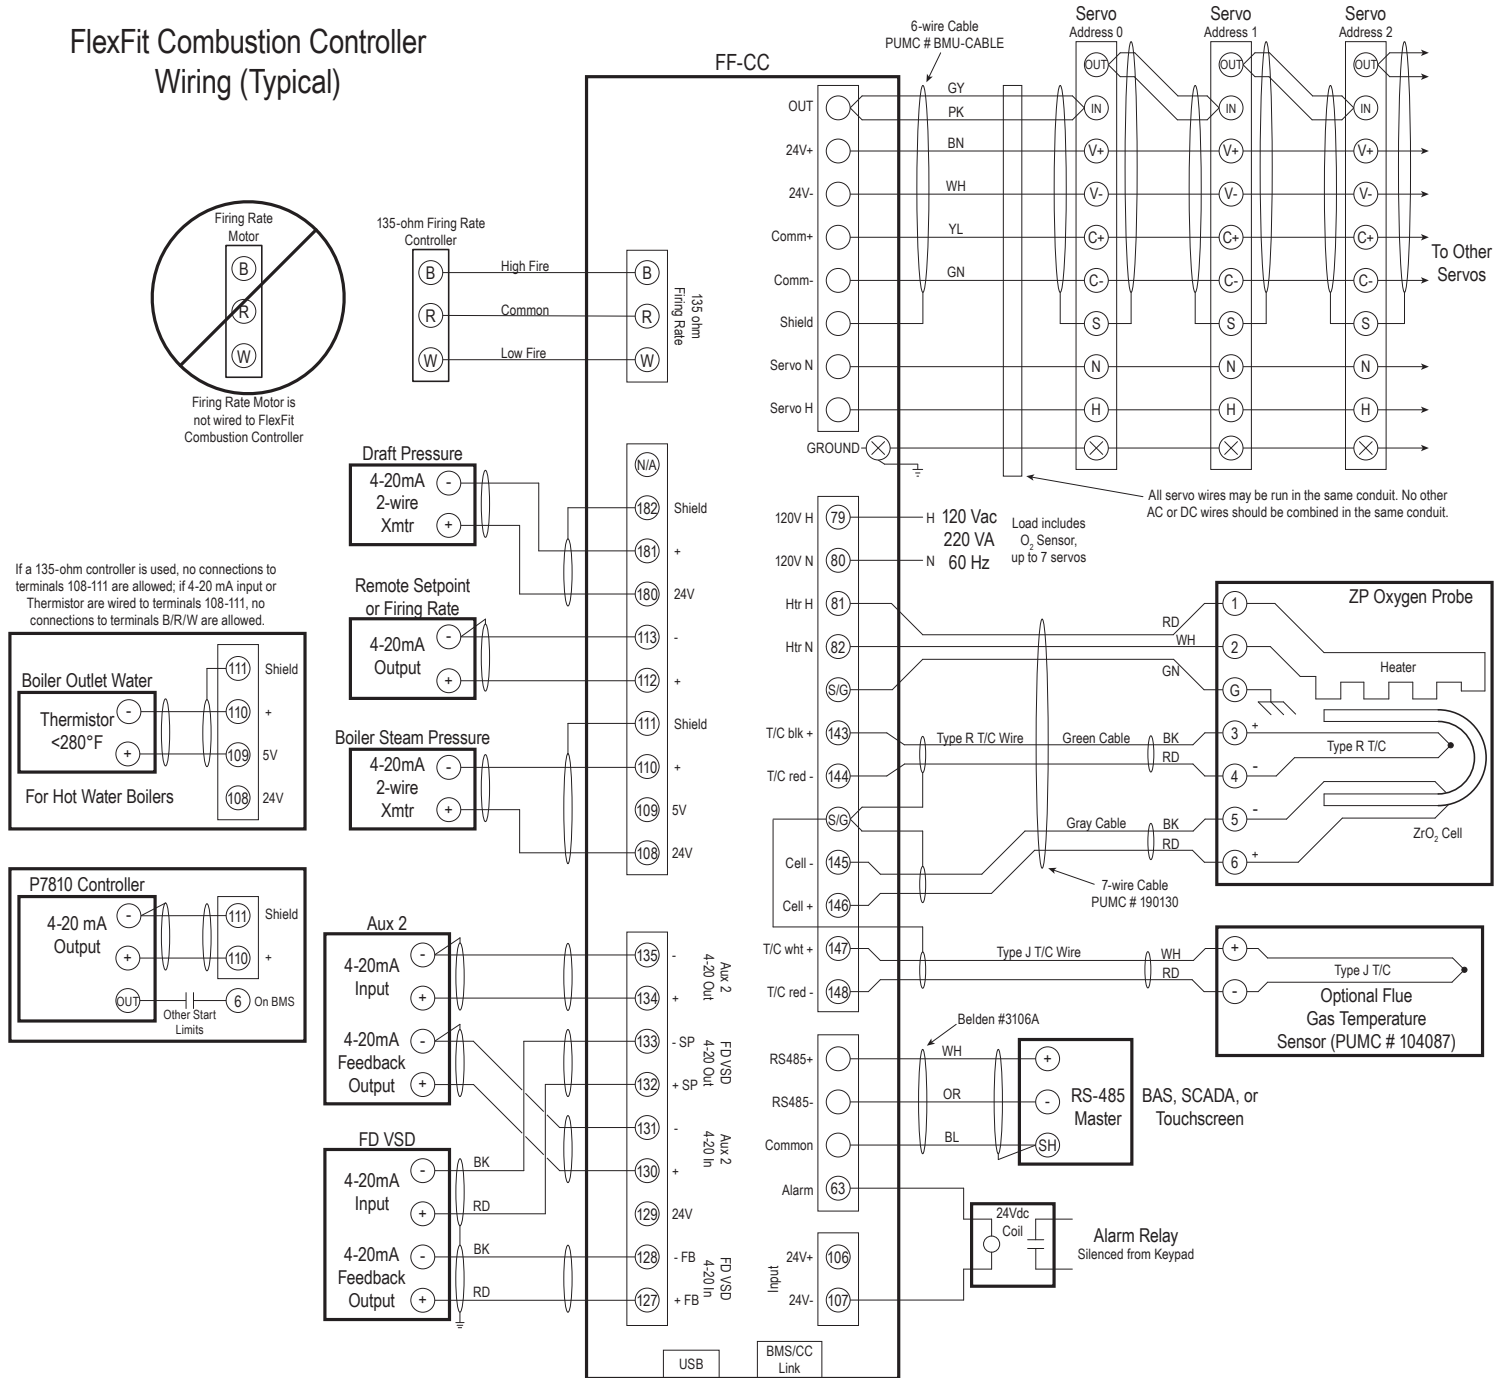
FlexFit Combustion Controller
Wiring (Typical)

Firing Rate Motor
B
R
W
Firing Rate Motor is not wired to FlexFit Combustion Controller

135-ohm Firing Rate Controller
B
R
W
High Fire
Common
Low Fire
B
R
W
135 ohm Firing Rate

FF-CC

Draft Pressure
4-20mA 2-wire Xmtr
-
+
N/A
182 Shield
181 +
180 24V

Remote Setpoint or Firing Rate
4-20mA Output
-
+
113 -
112 +

Boiler Steam Pressure
4-20mA 2-wire Xmtr
-
+
111 Shield
110 +
109 5V
108 24V

If a 135-ohm controller is used, no connections to terminals 108-111 are allowed; if 4-20 mA input or Thermistor are wired to terminals 108-111, no connections to terminals B/R/W are allowed.

Boiler Outlet Water
Thermistor <280°F
-
+
For Hot Water Boilers
111 Shield
110 +
109 5V
108 24V

P7810 Controller
4-20 mA Output
-
+
OUT
Other Start Limits
111 Shield
110 +
6 On BMS

Aux 2
4-20mA Input
-
+
4-20mA Feedback Output
-
+
135 -
134 +
Aux 2 4-20 Out
133 - SP
132 + SP
FD VSD 4-20 Out
131 -
130 +
Aux 2 4-20 In
129 24V

FD VSD
4-20mA Input
-
+
4-20mA Feedback Output
-
+
BK
RD
BK
RD
128 - FB
127 + FB
FD VSD 4-20 In

USB
BMS/CC Link

6-wire Cable
PUMC # BMU-CABLE
OUT
24V+
24V-
Comm+
Comm-
Shield
Servo N
Servo H
GROUND
GY
PK
BN
WH
YL
GN

Servo Address 0
Servo Address 1
Servo Address 2
OUT
IN
V+
V-
C+
C-
S
N
H
To Other Servos

All servo wires may be run in the same conduit. No other AC or DC wires should be combined in the same conduit.

120V H 79 H 120 Vac 220 VA
120V N 80 N 60 Hz
Load includes $O_2$ Sensor, up to 7 servos
Htr H 81
Htr N 82
S/G
T/C blk + 143
T/C red - 144
S/G
Cell - 145
Cell + 146
T/C wht + 147
T/C red - 148

RD
WH
GN
Type R T/C Wire
Green Cable
BK
RD
Gray Cable
BK
RD
7-wire Cable
PUMC # 190130

ZP Oxygen Probe
1
2
G
3 +
4 -
5 -
6 +
Heater
Type R T/C
$ZrO_2$ Cell

Type J T/C Wire
WH
RD
+
-
Type J T/C
Optional Flue Gas Temperature Sensor (PUMC # 104087)

Belden #3106A
RS485+
RS485-
Common
WH
OR
BL
+
-
SH
RS-485 Master
BAS, SCADA, or Touchscreen

Alarm 63
24Vdc Coil
Alarm Relay
Silenced from Keypad

Input
24V+ 106
24V- 107